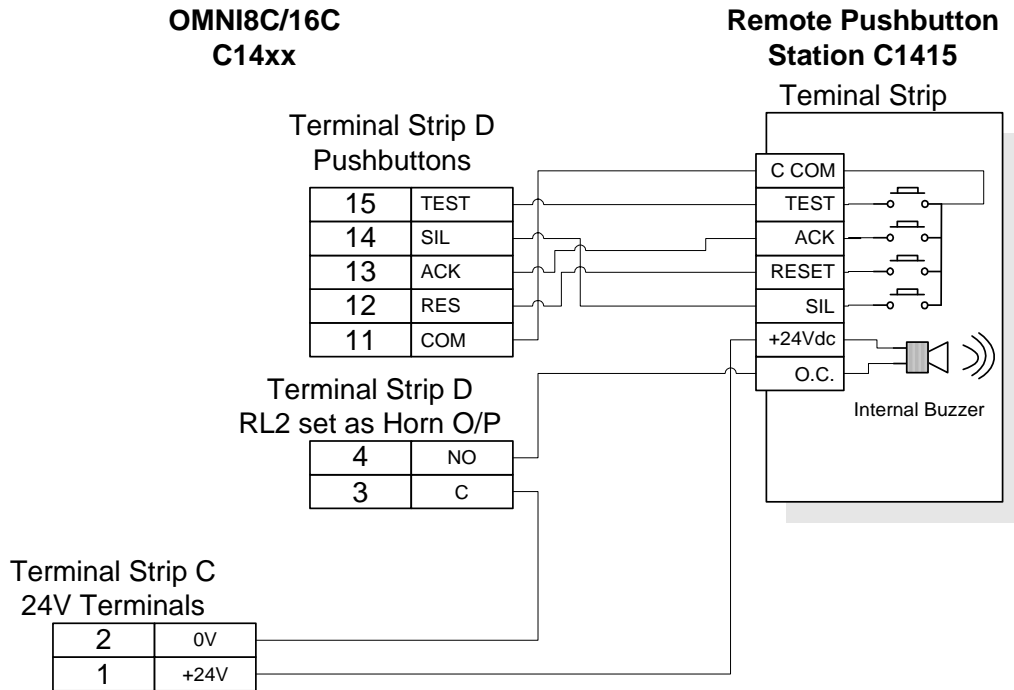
OMNI8C/16C
C14xx

Remote Pushbutton
Station C1415

Teminal Strip

Terminal Strip D
Pushbuttons

| 15 | TEST |
|---|---|
| 14 | SIL |
| 13 | ACK |
| 12 | RES |
| 11 | COM |

C COM
TEST
ACK
RESET
SIL
+24Vdc
O.C.

Internal Buzzer

Terminal Strip D
RL2 set as Horn O/P

| 4 | NO |
|---|---|
| 3 | C |

Terminal Strip C
24V Terminals

| 2 | 0V |
|---|---|
| 1 | +24V |